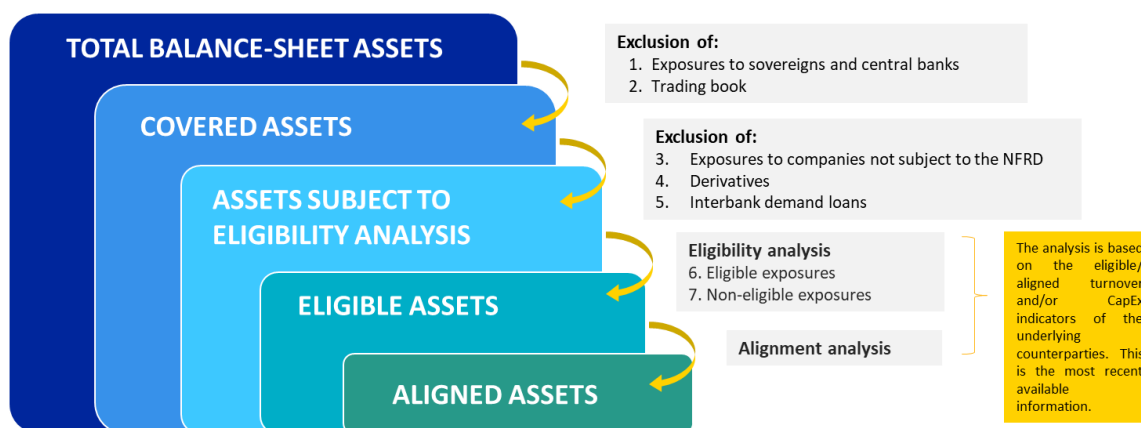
TOTAL BALANCE-SHEET ASSETS

COVERED ASSETS

ASSETS SUBJECT TO ELIGIBILITY ANALYSIS

ELIGIBLE ASSETS

ALIGNED ASSETS

Exclusion of:
1. Exposures to sovereigns and central banks
2. Trading book

Exclusion of:
3. Exposures to companies not subject to the NFRD
4. Derivatives
5. Interbank demand loans

Eligibility analysis
6. Eligible exposures
7. Non-eligible exposures

Alignment analysis

The analysis is based on the eligible/ aligned turnover and/or CapEx indicators of the underlying counterparties. This is the most recent available information.